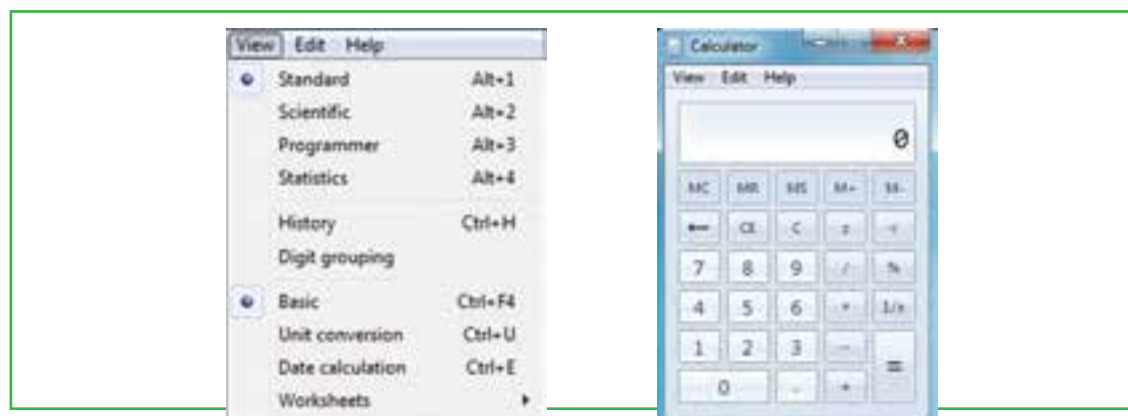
View Edit Help

Standard Alt+1
Scientific Alt+2
Programmer Alt+3
Statistics Alt+4
History Ctrl+H
Digit grouping
Basic Ctrl+F4
Unit conversion Ctrl+U
Date calculation Ctrl+E
Worksheets

Calculator

View Edit Help

0

MC MR MS M+ M-
← CE C ± √
7 8 9 / %
4 5 6 * 1/x
1 2 3 − =
0 . +